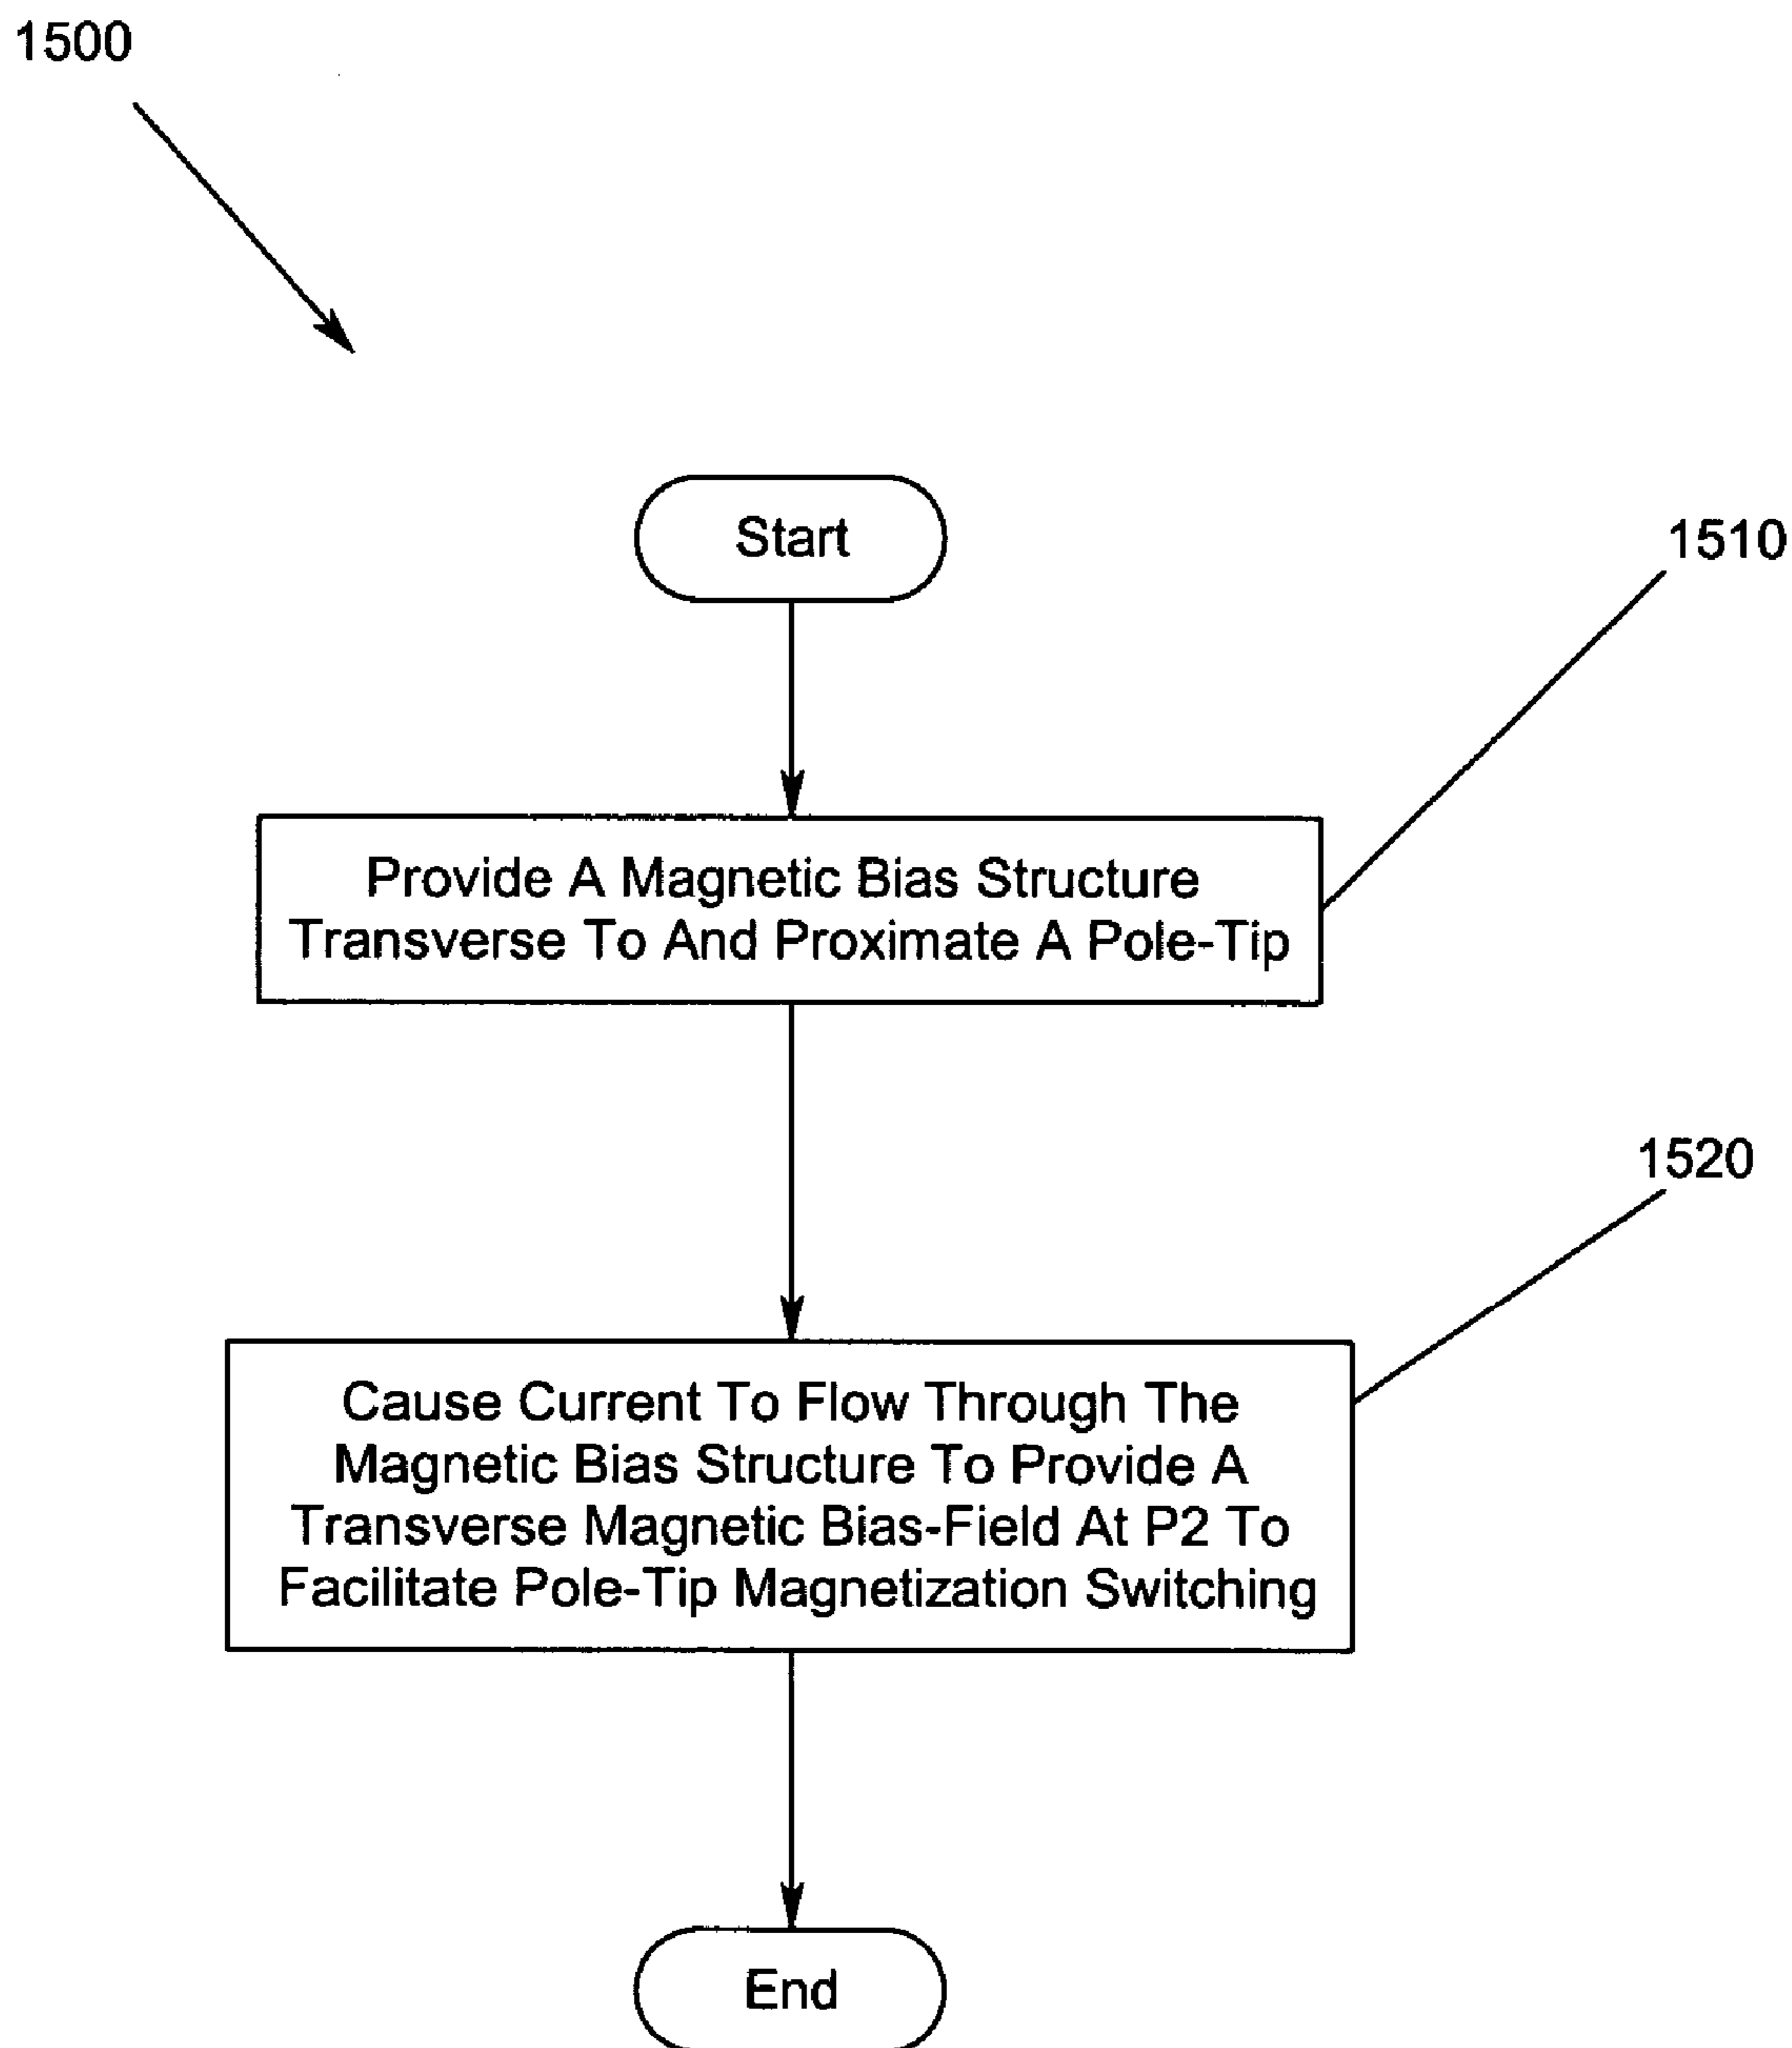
1500

Start

1510

Provide A Magnetic Bias Structure Transverse To And Proximate A Pole-Tip

1520

Cause Current To Flow Through The Magnetic Bias Structure To Provide A Transverse Magnetic Bias-Field At P2 To Facilitate Pole-Tip Magnetization Switching

End